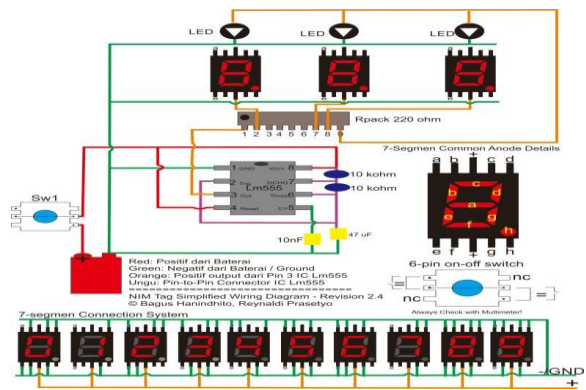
LED
LED
LED
Rpack 220 ohm
1 2 3 4 5 6 7 8 9
7-Segmen Common Anode Details
a b + c d
b a c
g
e f d
e f + g h
h
Sw1
1 GND Vcc 8
2 Trig DCHG 7
3 Out Thres 6
4 Reset CV 5
Lm555
10 kohm
10 kohm
10nF
47 uF
Red: Positif dari Baterai
Green: Negatif dari Baterai / Ground
Orange: Positif output dari Pin 3 IC Lm555
Ungu: Pin-to-Pin Connector IC Lm555
6-pin on-off switch
nc
nc
NIM Tag Simplified Wiring Diagram - Revision 2.4
© Bagus Hanindhito, Reynaldi Prasetyo
Always Check with Multimeter!
7-segmen Connection System
-GND
+